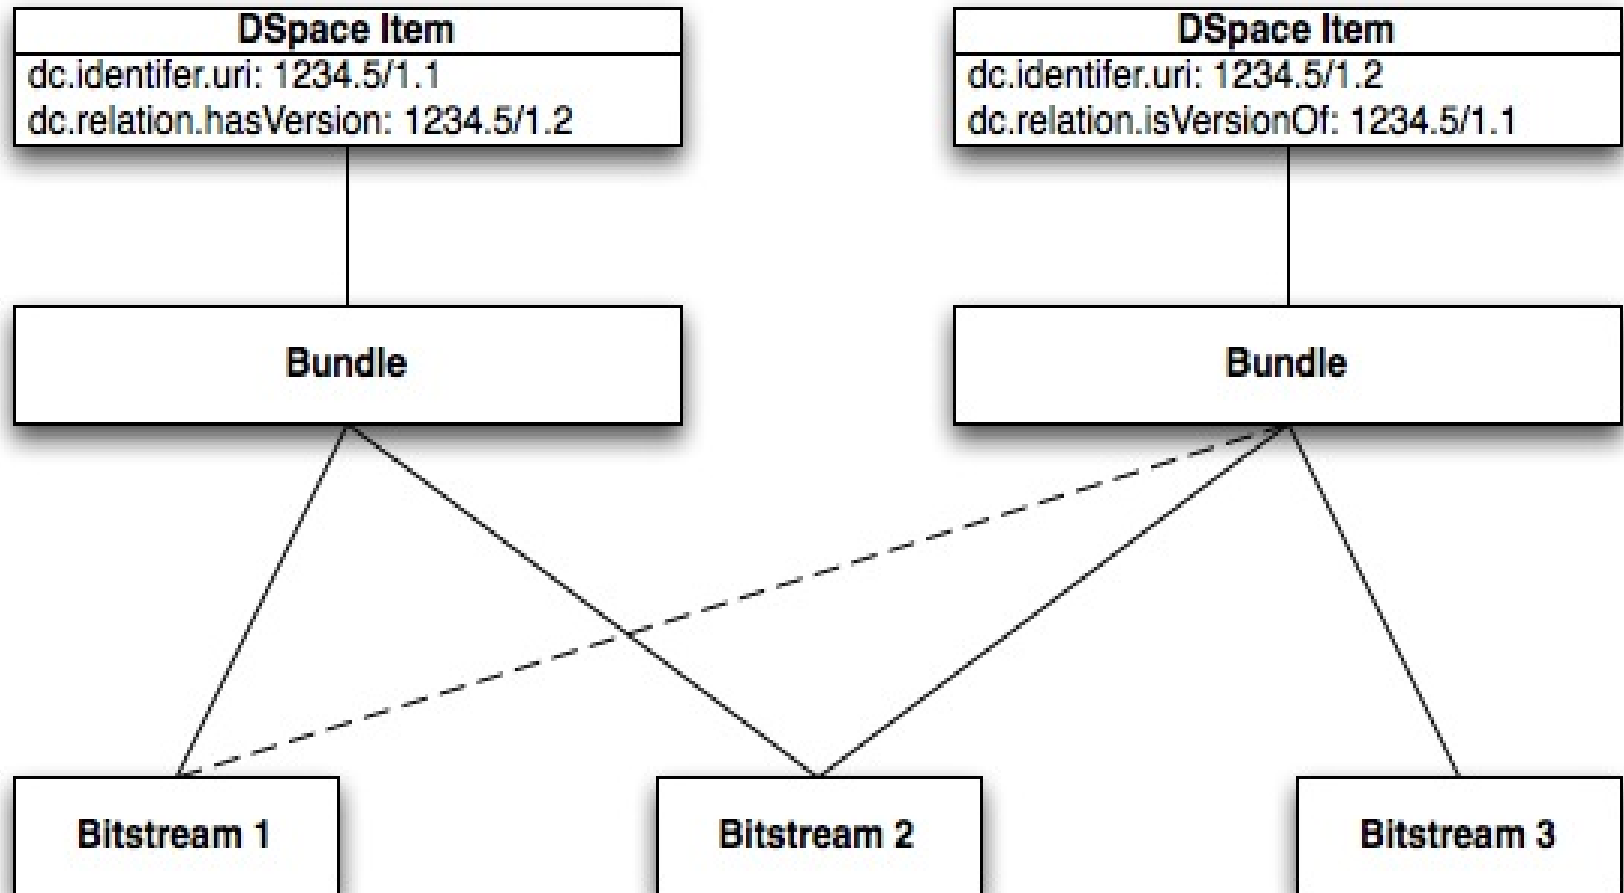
DSpace Item
dc.identifer.uri: 1234.5/1.1
dc.relation.hasVersion: 1234.5/1.2

DSpace Item
dc.identifer.uri: 1234.5/1.2
dc.relation.isVersionOf: 1234.5/1.1

Bundle

Bundle

Bitstream 1

Bitstream 2

Bitstream 3